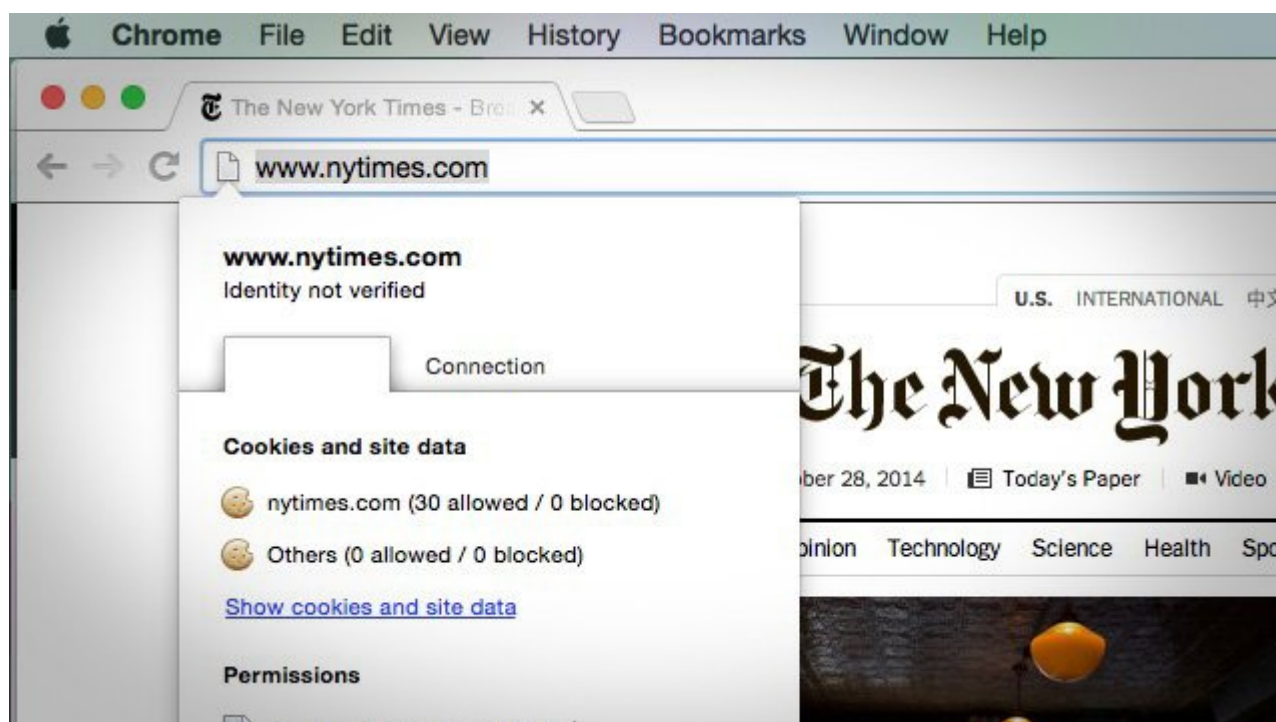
Chrome File Edit View History Bookmarks Window Help

The New York Times - Bro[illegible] ×

www.nytimes.com

www.nytimes.com
Identity not verified

Connection

Cookies and site data

nytimes.com (30 allowed / 0 blocked)

Others (0 allowed / 0 blocked)

Show cookies and site data

Permissions

U.S. INTERNATIONAL 中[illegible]

The New York

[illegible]ber 28, 2014 Today's Paper Video

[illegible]pinion Technology Science Health Spo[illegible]